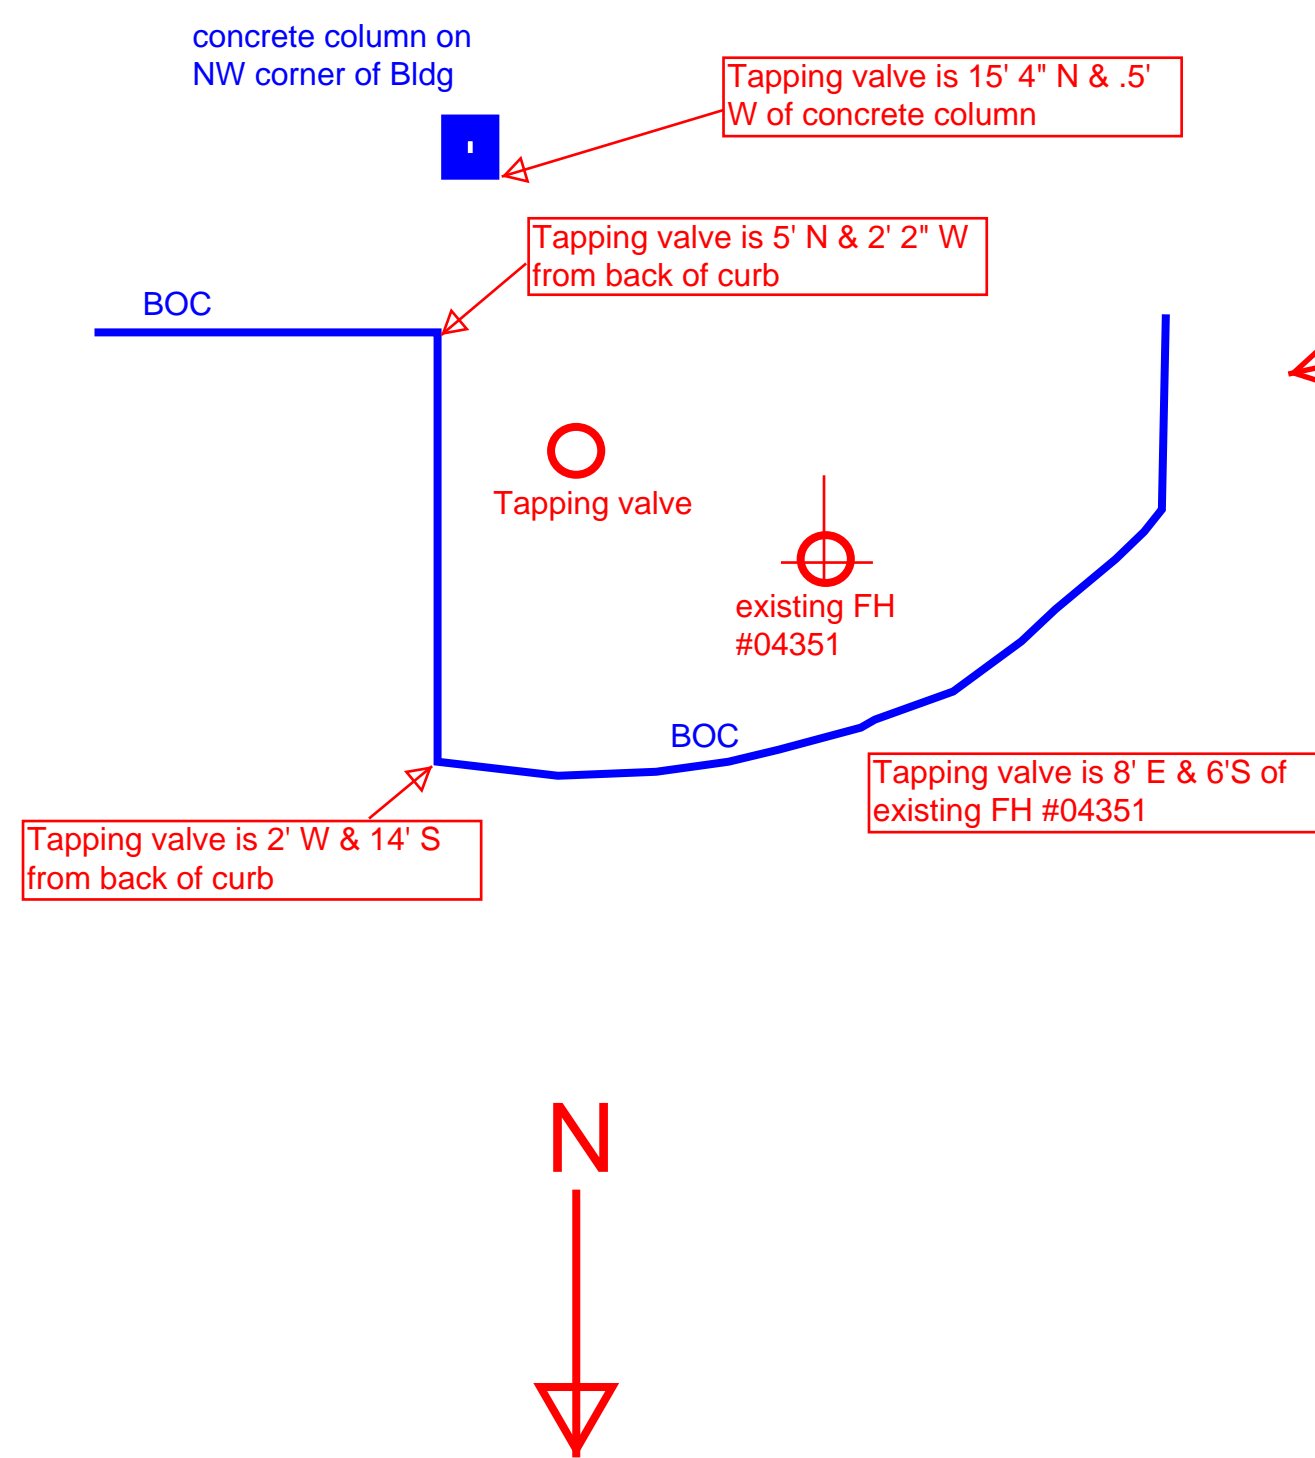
concrete column on NW corner of Bldg

Tapping valve is 15' 4" N & .5' W of concrete column

Tapping valve is 5' N & 2' 2" W from back of curb

BOC

Tapping valve

existing FH #04351

BOC

Tapping valve is 8' E & 6'S of existing FH #04351

Tapping valve is 2' W & 14' S from back of curb

N